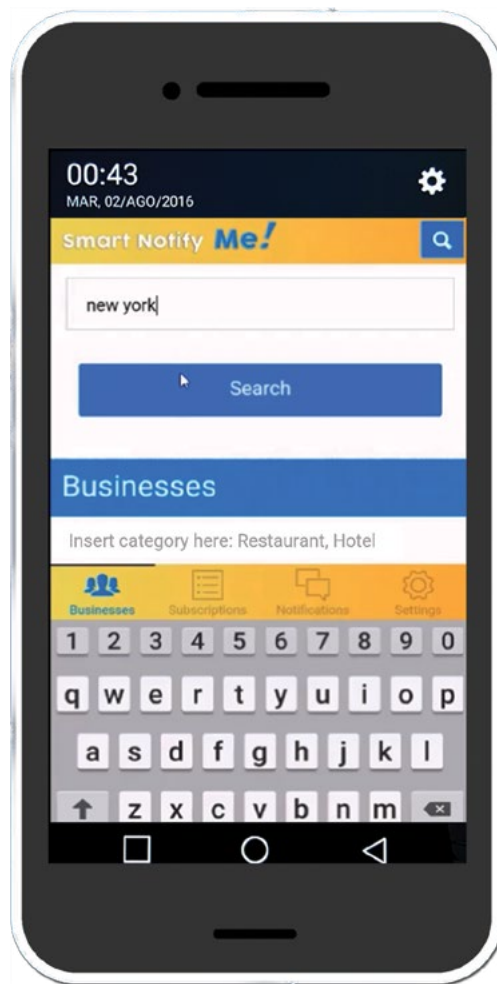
00:43
MAR, 02/AGO/2016

Smart Notify Me!

new york

Search

Businesses

Insert category here: Restaurant, Hotel

Businesses Subscriptions Notifications Settings

1 2 3 4 5 6 7 8 9 0
q w e r t y u i o p
a s d f g h j k l
z x c v b n m